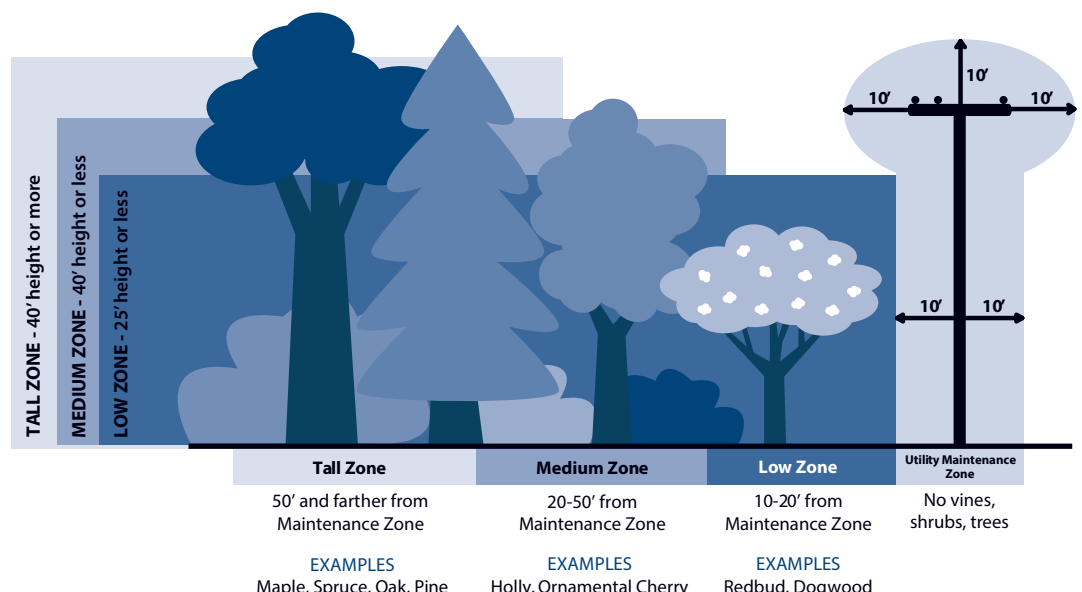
TALL ZONE - 40' height or more

MEDIUM ZONE - 40' height or less

LOW ZONE - 25' height or less

10'

10'

10'

10'

10'

| Tall Zone | Medium Zone | Low Zone | Utility Maintenance Zone |
|---|---|---|---|
| 50' and farther from Maintenance Zone | 20-50' from Maintenance Zone | 10-20' from Maintenance Zone | No vines, shrubs, trees |
| EXAMPLES | EXAMPLES | EXAMPLES | |
| Maple, Spruce, Oak, Pine | Holly, Ornamental Cherry | Redbud, Dogwood | |